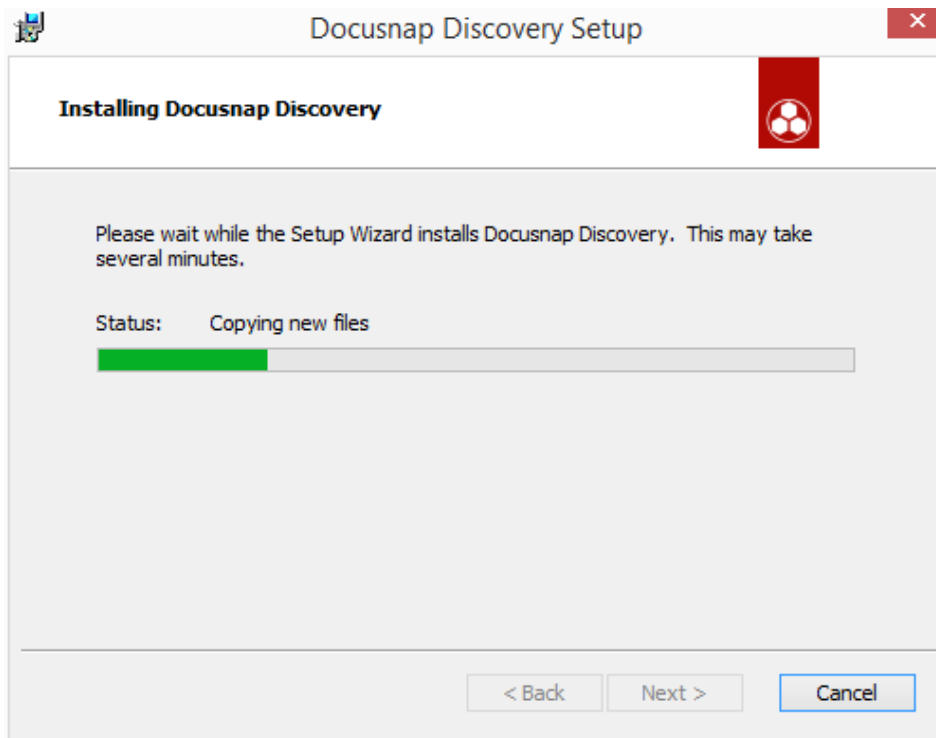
Docusnap Discovery Setup

Installing Docusnap Discovery

Please wait while the Setup Wizard installs Docusnap Discovery. This may take several minutes.

Status: Copying new files

< Back
Next >
Cancel